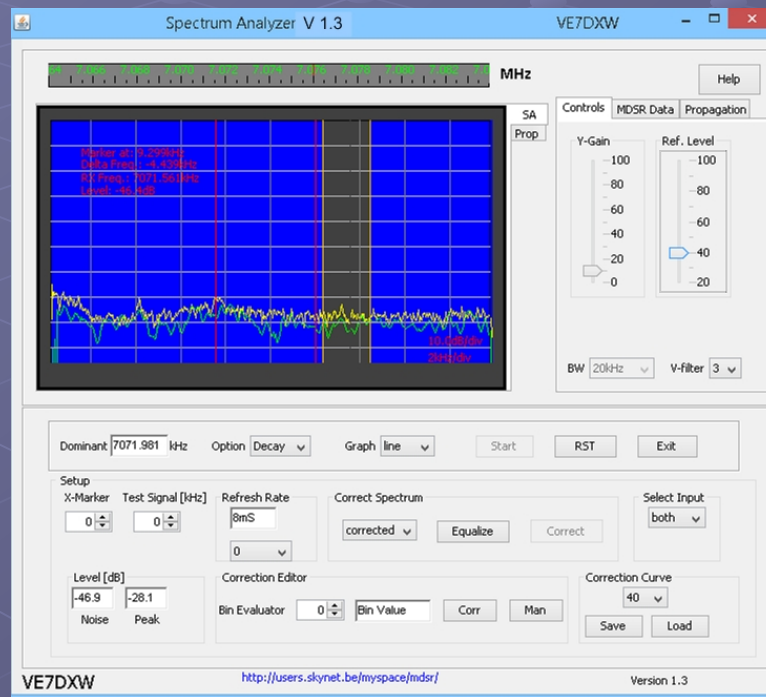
Spectrum Analyzer V 1.3

VE7DXW

64 7.066 7.068 7.070 7.072 7.074 7.076 7.078 7.080 7.082 7.0

MHz

Help

SA

Prop

Marker at: 9.299kHz
Delta Freq.: -4.439kHz
RX Freq.: 7071.561kHz
Level: -46.4dB

10.0dB/div
2kHz/div

Controls MDSR Data Propagation

Y-Gain

100
80
60
40
20
0

Ref. Level

100
80
60
40
20

BW 20kHz

V-filter 3

Dominant 7071.981 kHz Option Decay Graph line Start RST Exit

Setup

X-Marker 0

Test Signal [kHz] 0

Refresh Rate 8mS 0

Correct Spectrum corrected Equalize Correct

Select Input both

Level [dB] -46.9 Noise -28.1 Peak

Correction Editor Bin Evaluator 0 Bin Value Corr Man

Correction Curve 40 Save Load

VE7DXW

http://users.skynet.be/myspace/mdsr/

Version 1.3